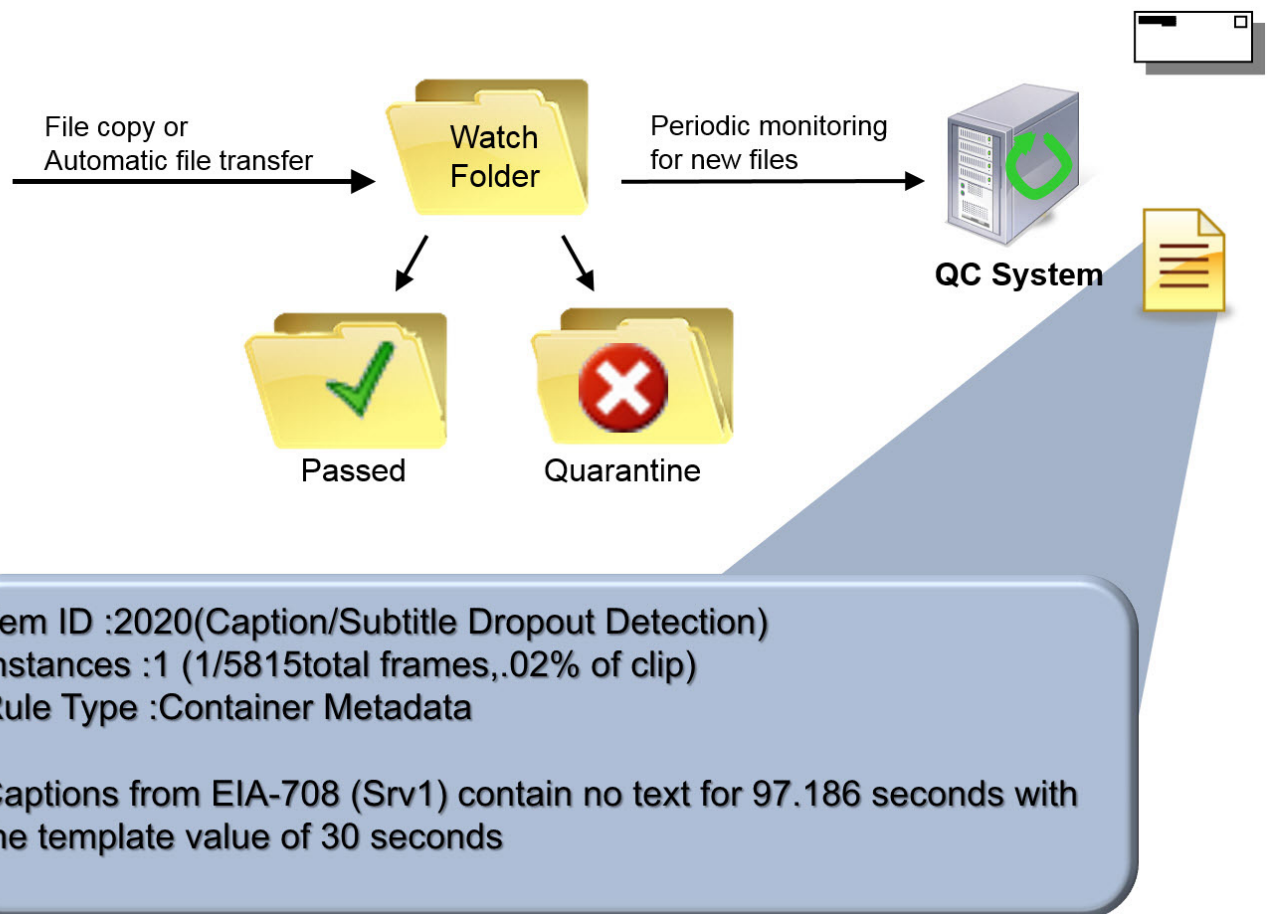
File copy or
Automatic file transfer

Watch Folder

Periodic monitoring for new files

QC System

Passed

Quarantine

em ID :2020(Caption/Subtitle Dropout Detection)
nstances :1 (1/5815total frames,.02% of clip)
Rule Type :Container Metadata

Captions from EIA-708 (Srv1) contain no text for 97.186 seconds with
he template value of 30 seconds